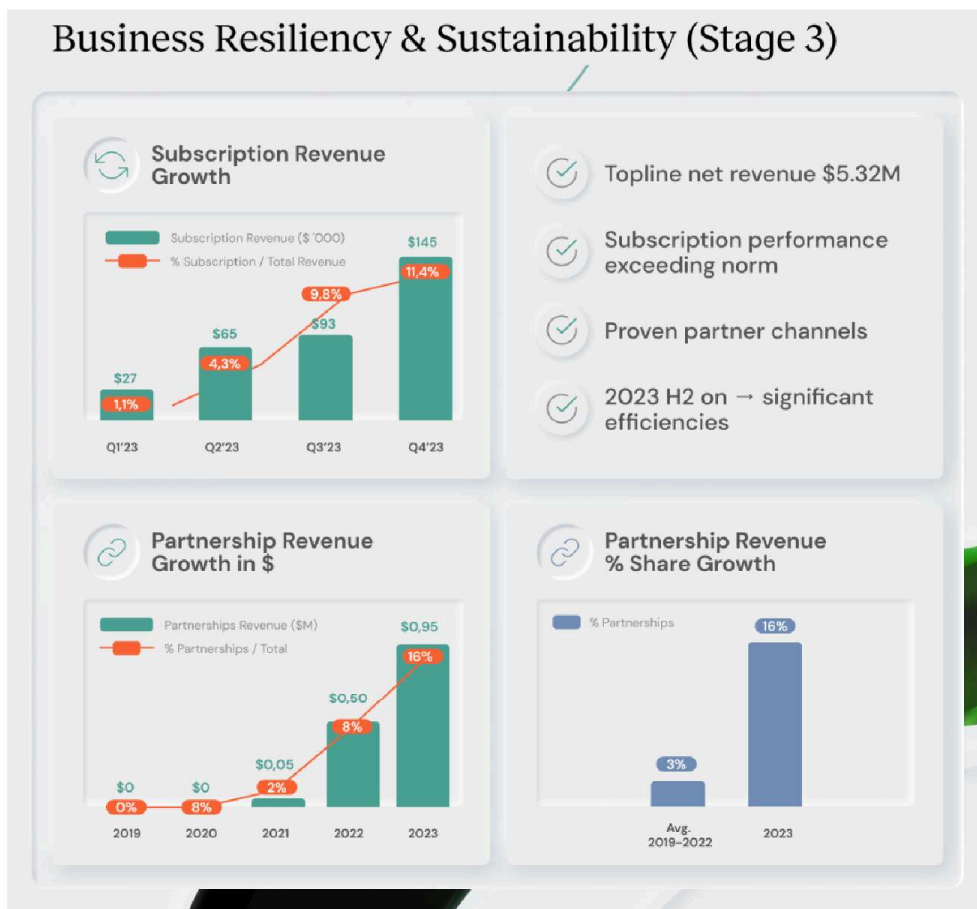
Business Resiliency & Sustainability (Stage 3)

Subscription Revenue Growth

Subscription Revenue ($ '000)
% Subscription / Total Revenue

$27
1,1%
Q1'23

$65
4,3%
Q2'23

9,8%
$93
Q3'23

$145
11,4%
Q4'23

Topline net revenue $5.32M

Subscription performance exceeding norm

Proven partner channels

2023 H2 on → significant efficiencies

Partnership Revenue Growth in $

Partnerships Revenue ($M)
% Partnerships / Total

$0
0%
2019

$0
8%
2020

$0,05
2%
2021

$0,50
8%
2022

$0,95
16%
2023

Partnership Revenue % Share Growth

% Partnerships

3%
Avg. 2019-2022

16%
2023